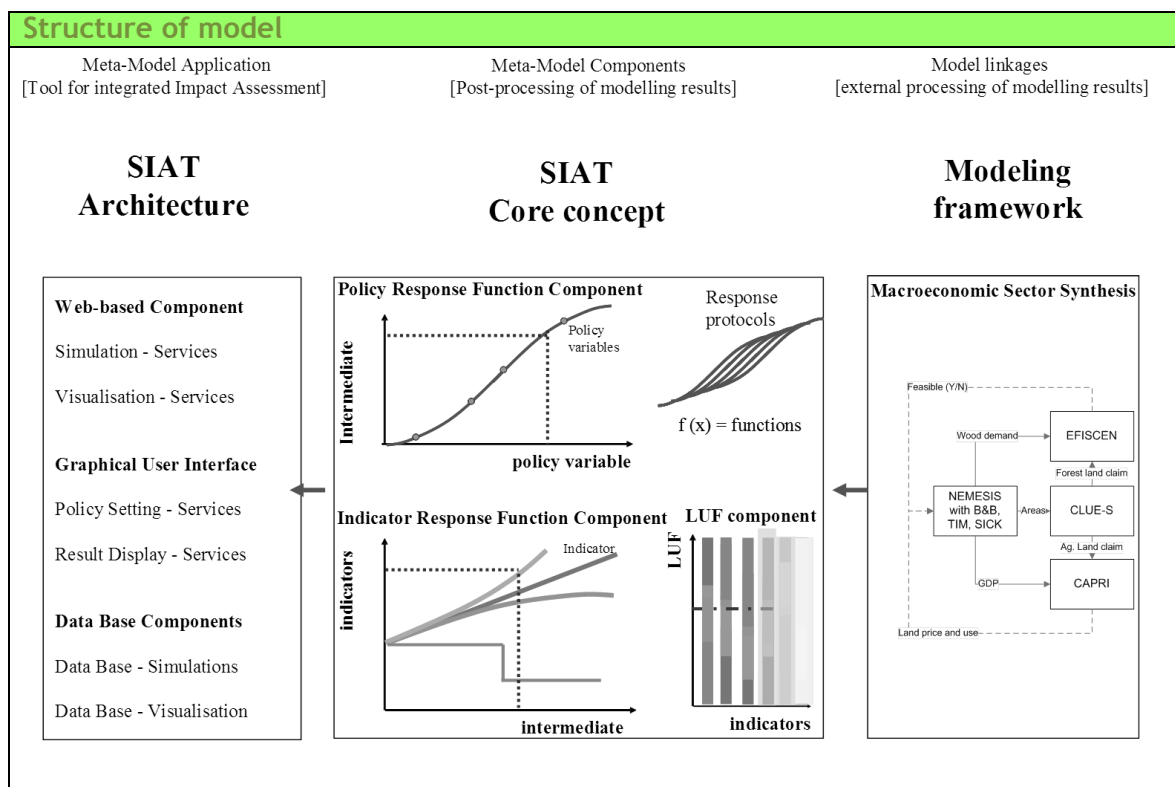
Structure of model

Meta-Model Application
[Tool for integrated Impact Assessment]

Meta-Model Components
[Post-processing of modelling results]

Model linkages
[external processing of modelling results]

SIAT
Architecture

SIAT
Core concept

Modeling
framework

Web-based Component

Simulation - Services

Visualisation - Services

Graphical User Interface

Policy Setting - Services

Result Display - Services

Data Base Components

Data Base - Simulations

Data Base - Visualisation

Policy Response Function Component

Intermediate

Policy variables

policy variable

Response protocols

f (x) = functions

Indicator Response Function Component

indicators

Indicator

intermediate

LUF component

LUF

indicators

Macroeconomic Sector Synthesis

Feasible (Y/N)

Wood demand

EFISCEN

Forest land claim

NEMESIS with B&B, TIM, SICK

Areas

CLUE-S

Ag. Land claim

GDP

CAPRI

Land price and use